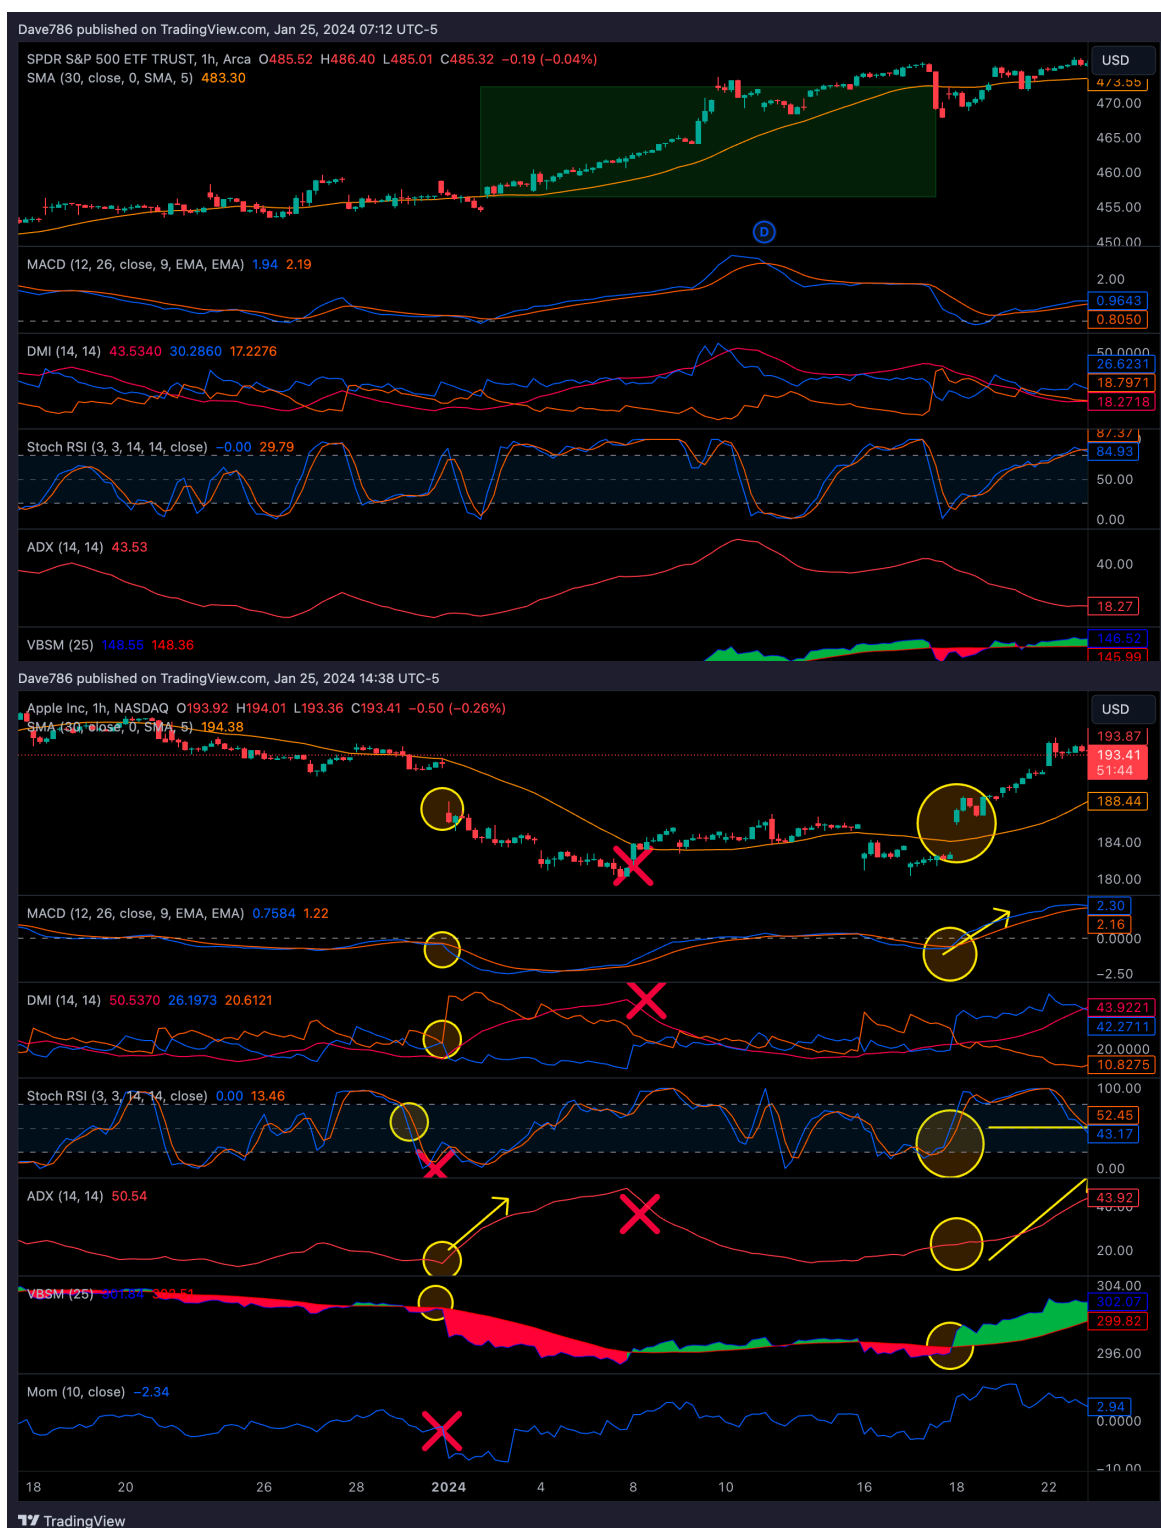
Dave786 published on TradingView.com, Jan 25, 2024 07:12 UTC-5

SPDR S&P 500 ETF TRUST, 1h, Arca O485.52 H486.40 L485.01 C485.32 −0.19 (−0.04%)
SMA (30, close, 0, SMA, 5) 483.30

USD
473.55
470.00
465.00
460.00
455.00
450.00

D

MACD (12, 26, close, 9, EMA, EMA) 1.94 2.19
2.00
0.9643
0.8050

DMI (14, 14) 43.5340 30.2860 17.2276
50.0000
26.6231
18.7971
18.2718

Stoch RSI (3, 3, 14, 14, close) −0.00 29.79
87.37
84.93
50.00
0.00

ADX (14, 14) 43.53
40.00
18.27

VBSM (25) 148.55 148.36
146.52
145.99

Dave786 published on TradingView.com, Jan 25, 2024 14:38 UTC-5

Apple Inc, 1h, NASDAQ O193.92 H194.01 L193.36 C193.41 −0.50 (−0.26%)
SMA (30, close, 0, SMA, 5) 194.38

USD
193.87
193.41
51:44
188.44
184.00
180.00

MACD (12, 26, close, 9, EMA, EMA) 0.7584 1.22
2.30
2.16
0.0000
−2.50

DMI (14, 14) 50.5370 26.1973 20.6121
43.9221
42.2711
20.0000
10.8275

Stoch RSI (3, 3, 14, 14, close) 0.00 13.46
100.00
52.45
43.17
0.00

ADX (14, 14) 50.54
43.92
40.00
20.00

VBSM (25) 301.84 302.51
304.00
302.07
299.82
296.00

Mom (10, close) −2.34
2.94
0.0000
−10.00

18 20 26 28 2024 4 8 10 16 18 22

TradingView